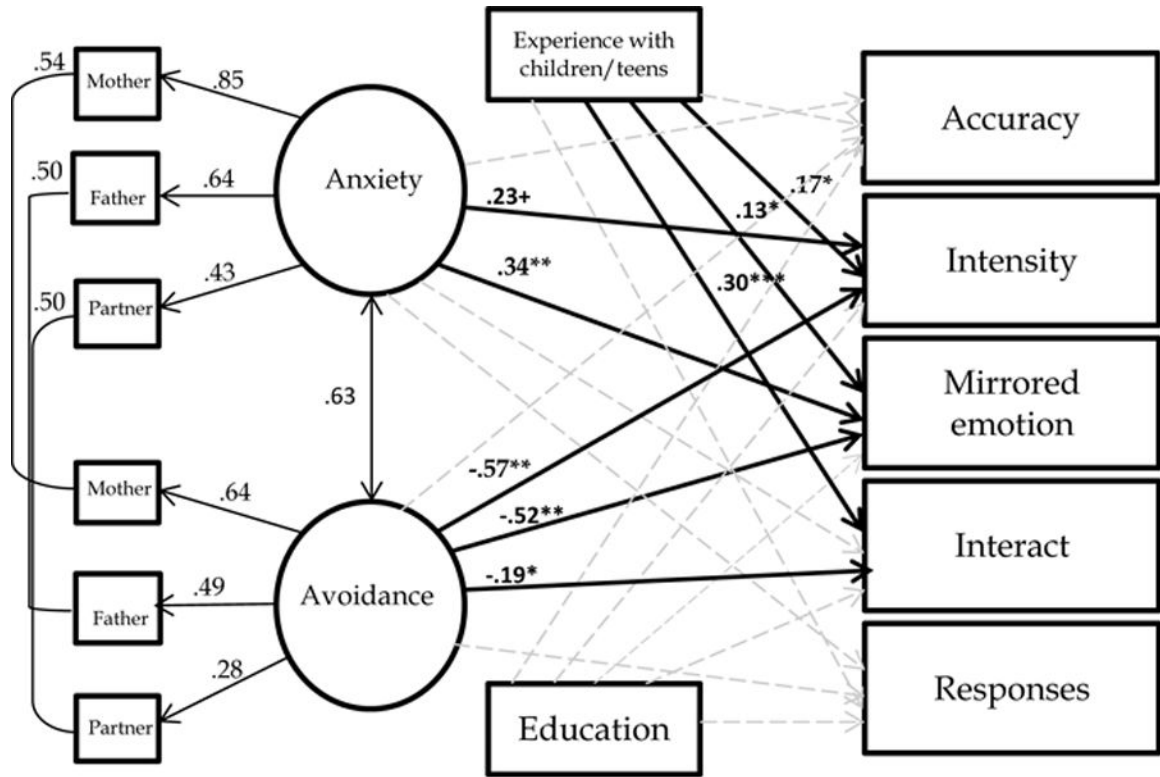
Experience with children/teens

.54
Mother
.85
.50
Father
.64
Anxiety
.43
.50
Partner
.63
Mother
.64
Father
.49
Avoidance
.28
Partner

.23+
.34**
.17*
.13*
.30***
-.57**
-.52**
-.19*

Accuracy
Intensity
Mirrored emotion
Interact
Responses

Education